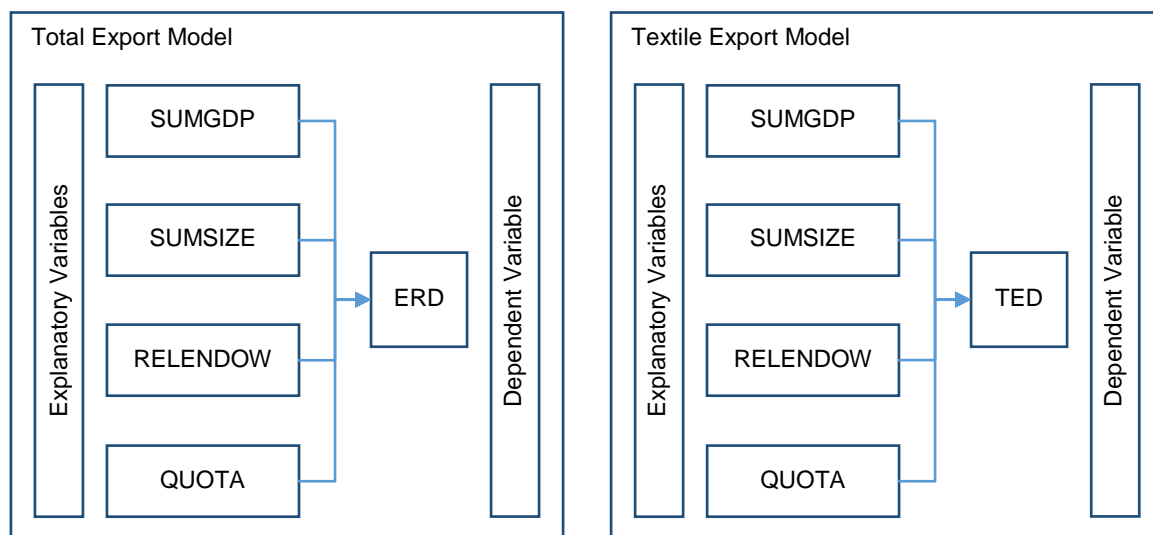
Total Export Model

Explanatory Variables

SUMGDP

SUMSIZE

RELENDOW

QUOTA

ERD

Dependent Variable

Textile Export Model

Explanatory Variables

SUMGDP

SUMSIZE

RELENDOW

QUOTA

TED

Dependent Variable